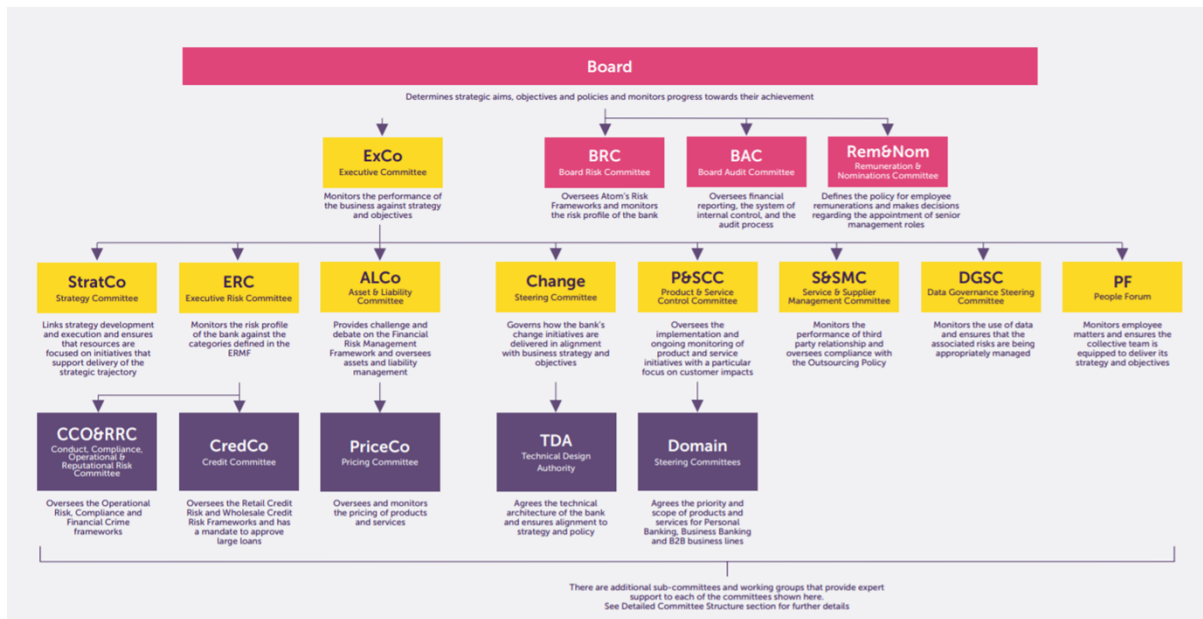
Board

Determines strategic aims, objectives and policies and monitors progress towards their achievement

ExCo
Executive Committee

Monitors the performance of the business against strategy and objectives

BRC
Board Risk Committee

Oversees Atom's Risk Frameworks and monitors the risk profile of the bank

BAC
Board Audit Committee

Oversees financial reporting, the system of internal control, and the audit process

Rem&Nom
Remuneration & Nominations Committee

Defines the policy for employee remunerations and makes decisions regarding the appointment of senior management roles

StratCo
Strategy Committee

Links strategy development and execution and ensures that resources are focused on initiatives that support delivery of the strategic trajectory

ERC
Executive Risk Committee

Monitors the risk profile of the bank against the categories defined in the ERMF

ALCo
Asset & Liability Committee

Provides challenge and debate on the Financial Risk Management Framework and oversees assets and liability management

Change
Steering Committee

Governs how the bank's change initiatives are delivered in alignment with business strategy and objectives

P&SCC
Product & Service Control Committee

Oversees the implementation and ongoing monitoring of product and service initiatives with a particular focus on customer impacts

S&SMC
Service & Supplier Management Committee

Monitors the performance of third party relationship and oversees compliance with the Outsourcing Policy

DGSC
Data Governance Steering Committee

Monitors the use of data and ensures that the associated risks are being appropriately managed

PF
People Forum

Monitors employee matters and ensures the collective team is equipped to deliver its strategy and objectives

CCO&RRC
Conduct, Compliance, Operational & Reputational Risk Committee

Oversees the Operational Risk, Compliance and Financial Crime frameworks

CredCo
Credit Committee

Oversees the Retail Credit Risk and Wholesale Credit Risk Frameworks and has a mandate to approve large loans

PriceCo
Pricing Committee

Oversees and monitors the pricing of products and services

TDA
Technical Design Authority

Agrees the technical architecture of the bank and ensures alignment to strategy and policy

Domain
Steering Committees

Agrees the priority and scope of products and services for Personal Banking, Business Banking and B2B business lines

There are additional sub-committees and working groups that provide expert support to each of the committees shown here.
See Detailed Committee Structure section for further details